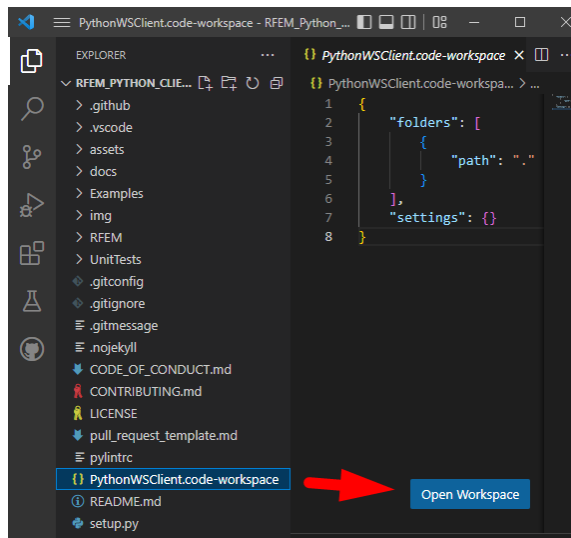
PythonWSClient.code-workspace - RFEM_Python_...

EXPLORER ...

RFEM_PYTHON_CLIE...

.github
.vscode
assets
docs
Examples
img
RFEM
UnitTests
.gitconfig
.gitignore
.gitmessage
.nojekyll
CODE_OF_CONDUCT.md
CONTRIBUTING.md
LICENSE
pull_request_template.md
pylintrc
PythonWSClient.code-workspace
README.md
setup.py

{} PythonWSClient.code-workspace

{} PythonWSClient.code-workspa > ...

1 {
2     "folders": [
3         {
4             "path": "."
5         }
6     ],
7     "settings": {}
8 }

Open Workspace